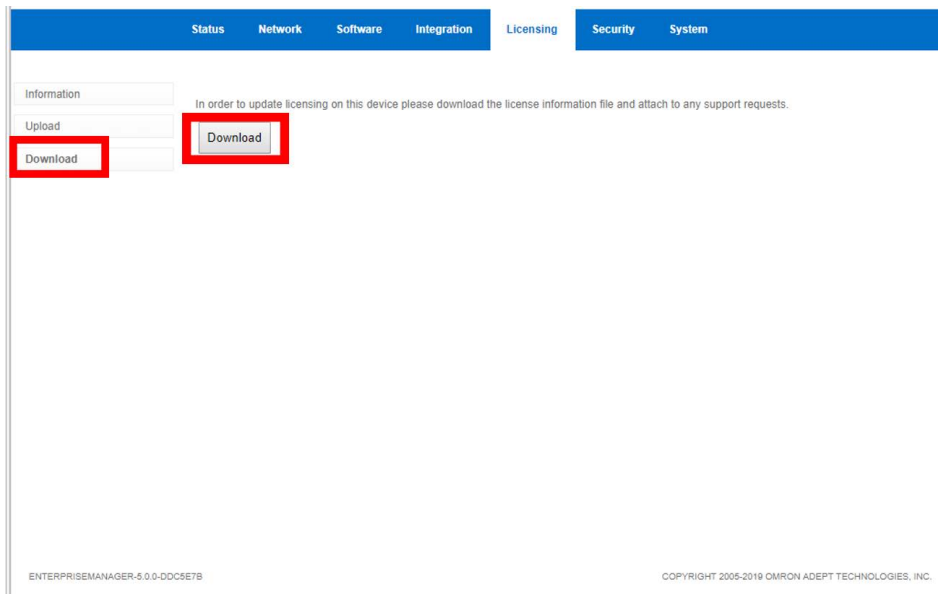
Status Network Software Integration Licensing Security System

Information
Upload
Download

In order to update licensing on this device please download the license information file and attach to any support requests.

Download

ENTERPRISEMANAGER-5.0.0-DDC5E7B

COPYRIGHT 2005-2019 OMRON ADEPT TECHNOLOGIES, INC.